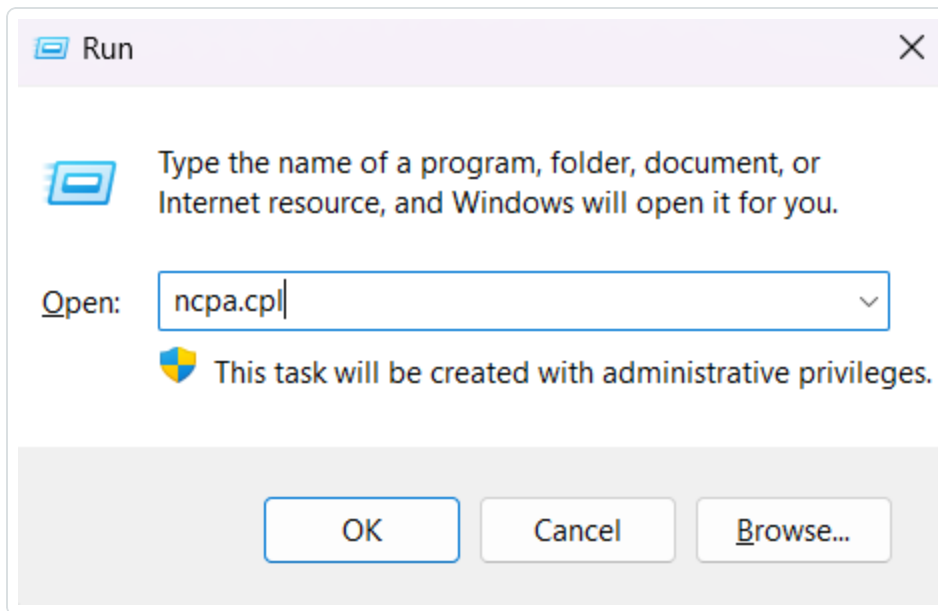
Run

Type the name of a program, folder, document, or Internet resource, and Windows will open it for you.

Open: ncpa.cpl

This task will be created with administrative privileges.

OK Cancel Browse...